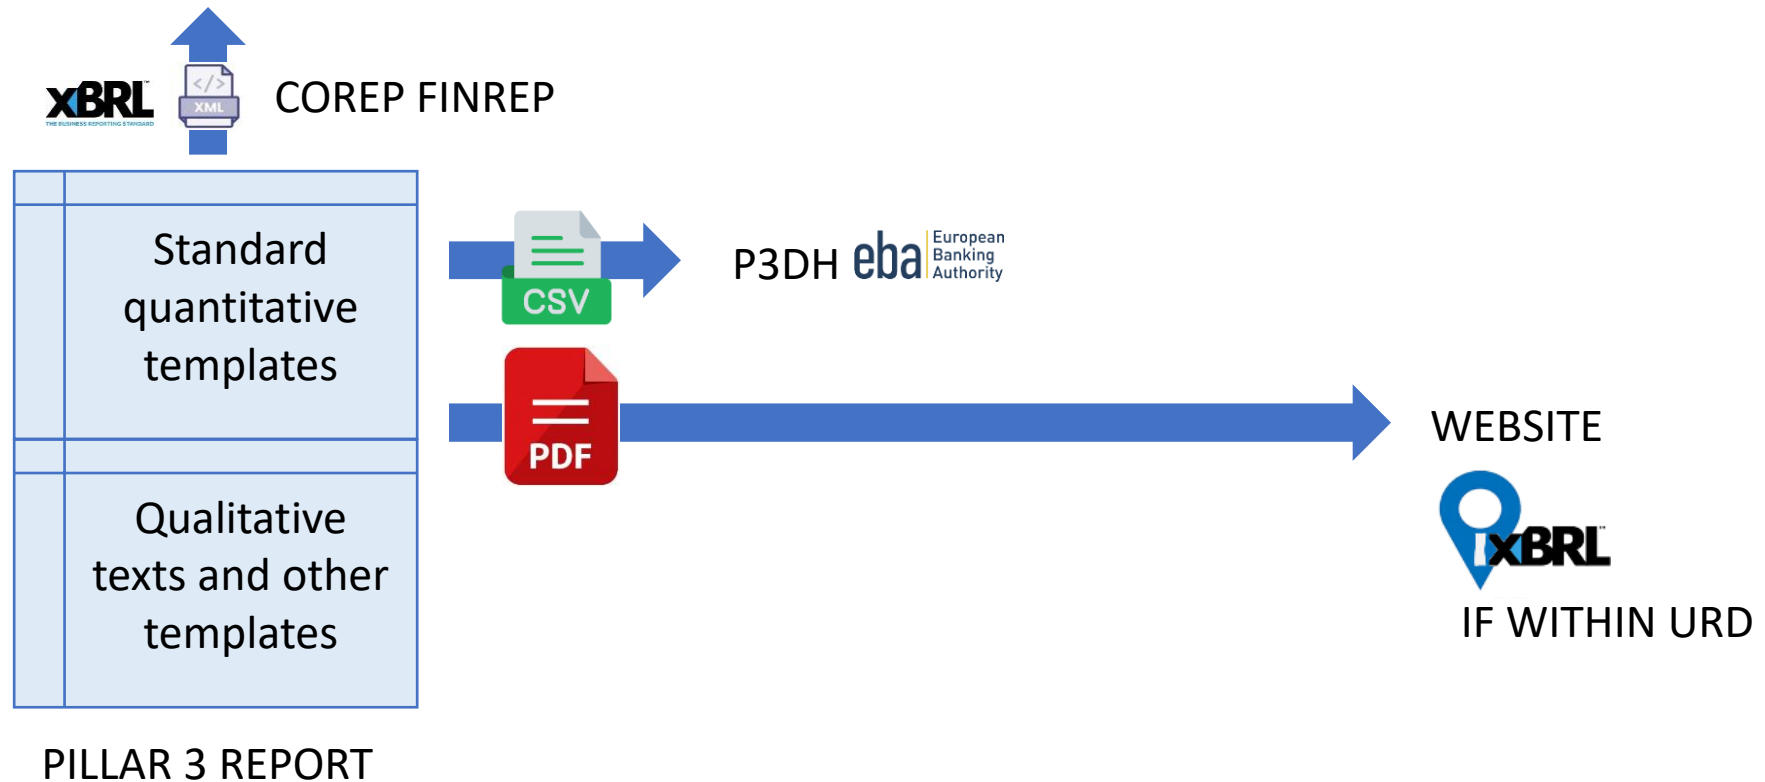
XBRL
THE BUSINESS REPORTING STANDARD

XML

COREP FINREP

Standard quantitative templates

Qualitative texts and other templates

PILLAR 3 REPORT

CSV

P3DH eba European Banking Authority

PDF

WEBSITE

iXBRL

IF WITHIN URD